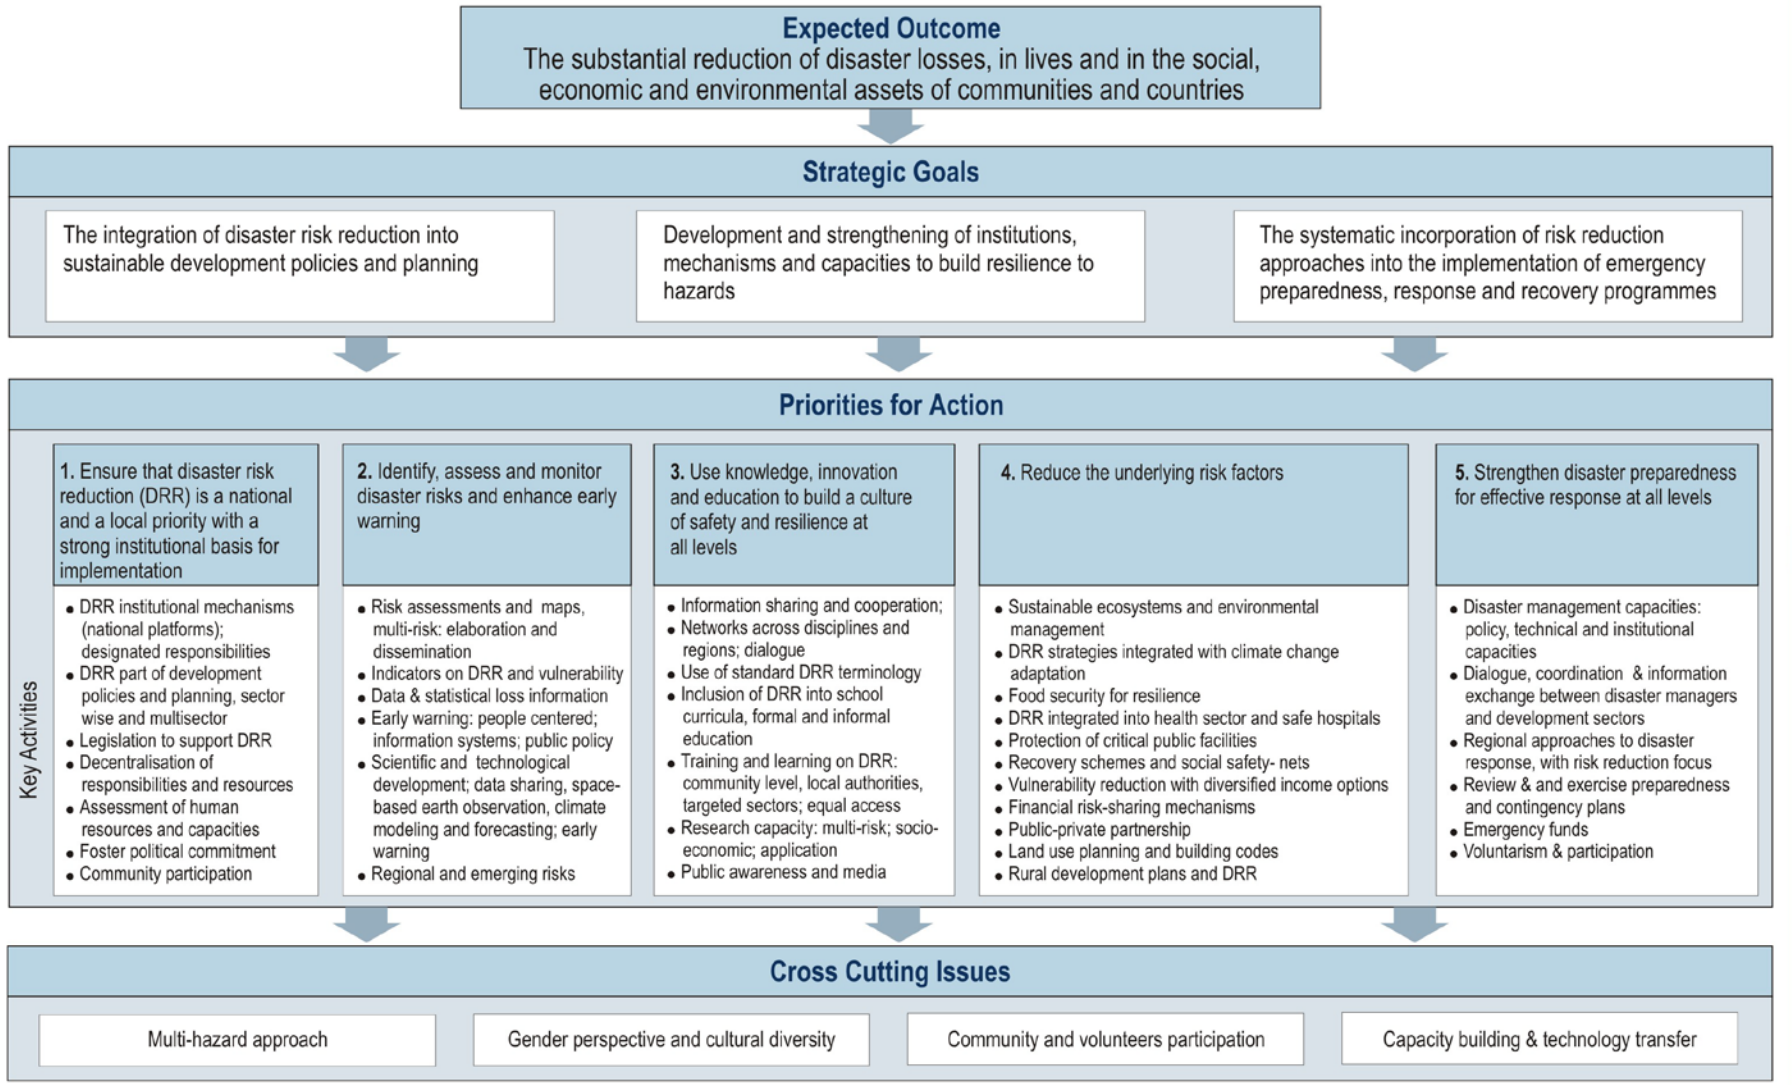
Expected Outcome
The substantial reduction of disaster losses, in lives and in the social, economic and environmental assets of communities and countries

Strategic Goals

The integration of disaster risk reduction into sustainable development policies and planning

Development and strengthening of institutions, mechanisms and capacities to build resilience to hazards

The systematic incorporation of risk reduction approaches into the implementation of emergency preparedness, response and recovery programmes

Priorities for Action

1. Ensure that disaster risk reduction (DRR) is a national and a local priority with a strong institutional basis for implementation

- DRR institutional mechanisms (national platforms); designated responsibilities
- DRR part of development policies and planning, sector wise and multisector
- Legislation to support DRR
- Decentralisation of responsibilities and resources
- Assessment of human resources and capacities
- Foster political commitment
- Community participation

2. Identify, assess and monitor disaster risks and enhance early warning

- Risk assessments and maps, multi-risk: elaboration and dissemination
- Indicators on DRR and vulnerability
- Data & statistical loss information
- Early warning: people centered; information systems; public policy
- Scientific and technological development; data sharing, space-based earth observation, climate modeling and forecasting; early warning
- Regional and emerging risks

3. Use knowledge, innovation and education to build a culture of safety and resilience at all levels

- Information sharing and cooperation;
- Networks across disciplines and regions; dialogue
- Use of standard DRR terminology
- Inclusion of DRR into school curricula, formal and informal education
- Training and learning on DRR: community level, local authorities, targeted sectors; equal access
- Research capacity: multi-risk; socio-economic; application
- Public awareness and media

4. Reduce the underlying risk factors

- Sustainable ecosystems and environmental management
- DRR strategies integrated with climate change adaptation
- Food security for resilience
- DRR integrated into health sector and safe hospitals
- Protection of critical public facilities
- Recovery schemes and social safety- nets
- Vulnerability reduction with diversified income options
- Financial risk-sharing mechanisms
- Public-private partnership
- Land use planning and building codes
- Rural development plans and DRR

5. Strengthen disaster preparedness for effective response at all levels

- Disaster management capacities: policy, technical and institutional capacities
- Dialogue, coordination & information exchange between disaster managers and development sectors
- Regional approaches to disaster response, with risk reduction focus
- Review & and exercise preparedness and contingency plans
- Emergency funds
- Voluntarism & participation

Key Activities

Cross Cutting Issues

Multi-hazard approach

Gender perspective and cultural diversity

Community and volunteers participation

Capacity building & technology transfer